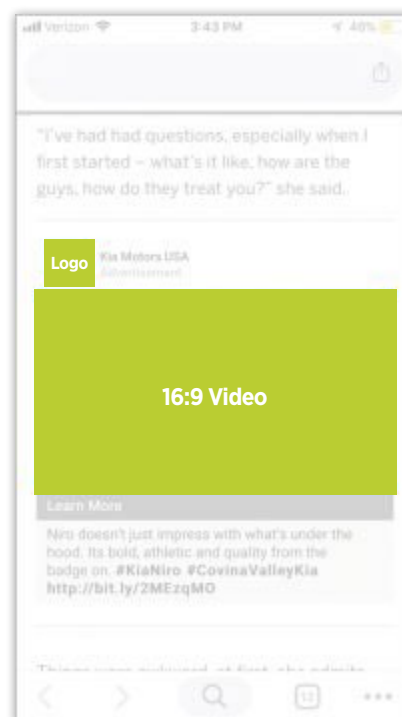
Verizon 3:43 PM 40%

"I've had had questions, especially when I first started – what's it like, how are the guys, how do they treat you?" she said.

Logo

Kia Motors USA
Advertisement

16:9 Video

Learn More

Niro doesn't just impress with what's under the hood. Its bold, athletic and quality from the badge on. #KiaNiro #CovinaValleyKia http://bit.ly/2MEzqMO

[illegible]

12